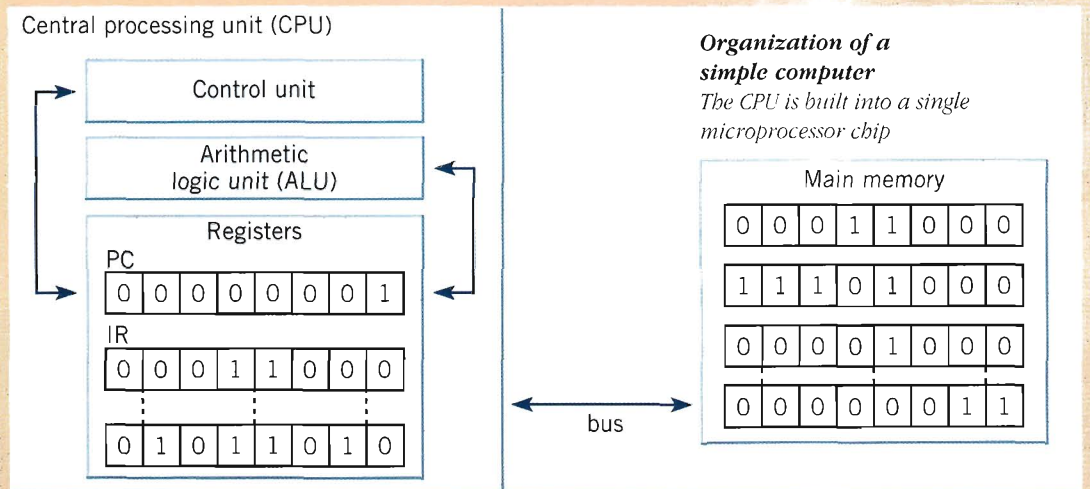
Central processing unit (CPU)

Control unit

Arithmetic logic unit (ALU)

Registers

PC

| 0 | 0 | 0 | 0 | 0 | 0 | 0 | 1 |
|---|---|---|---|---|---|---|---|

IR

| 0 | 0 | 0 | 1 | 1 | 0 | 0 | 0 |
|---|---|---|---|---|---|---|---|

| 0 | 1 | 0 | 1 | 1 | 0 | 1 | 0 |
|---|---|---|---|---|---|---|---|

bus

**Organization of a simple computer**
*The CPU is built into a single microprocessor chip*

Main memory

| 0 | 0 | 0 | 1 | 1 | 0 | 0 | 0 |
|---|---|---|---|---|---|---|---|

| 1 | 1 | 1 | 0 | 1 | 0 | 0 | 0 |
|---|---|---|---|---|---|---|---|

| 0 | 0 | 0 | 0 | 1 | 0 | 0 | 0 |
|---|---|---|---|---|---|---|---|

| 0 | 0 | 0 | 0 | 0 | 0 | 1 | 1 |
|---|---|---|---|---|---|---|---|